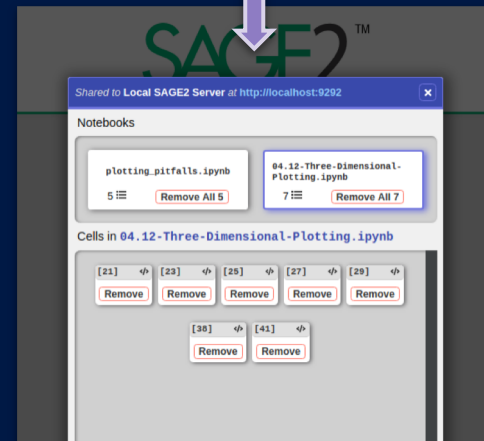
SAGE2 TM

Shared to Local SAGE2 Server at http://localhost:9292

Notebooks

plotting_pitfalls.ipynb
5 Remove All 5

04.12-Three-Dimensional-Plotting.ipynb
7 Remove All 7

Cells in 04.12-Three-Dimensional-Plotting.ipynb

[21] </> Remove
[23] </> Remove
[25] </> Remove
[27] </> Remove
[29] </> Remove
[38] </> Remove
[41] </> Remove